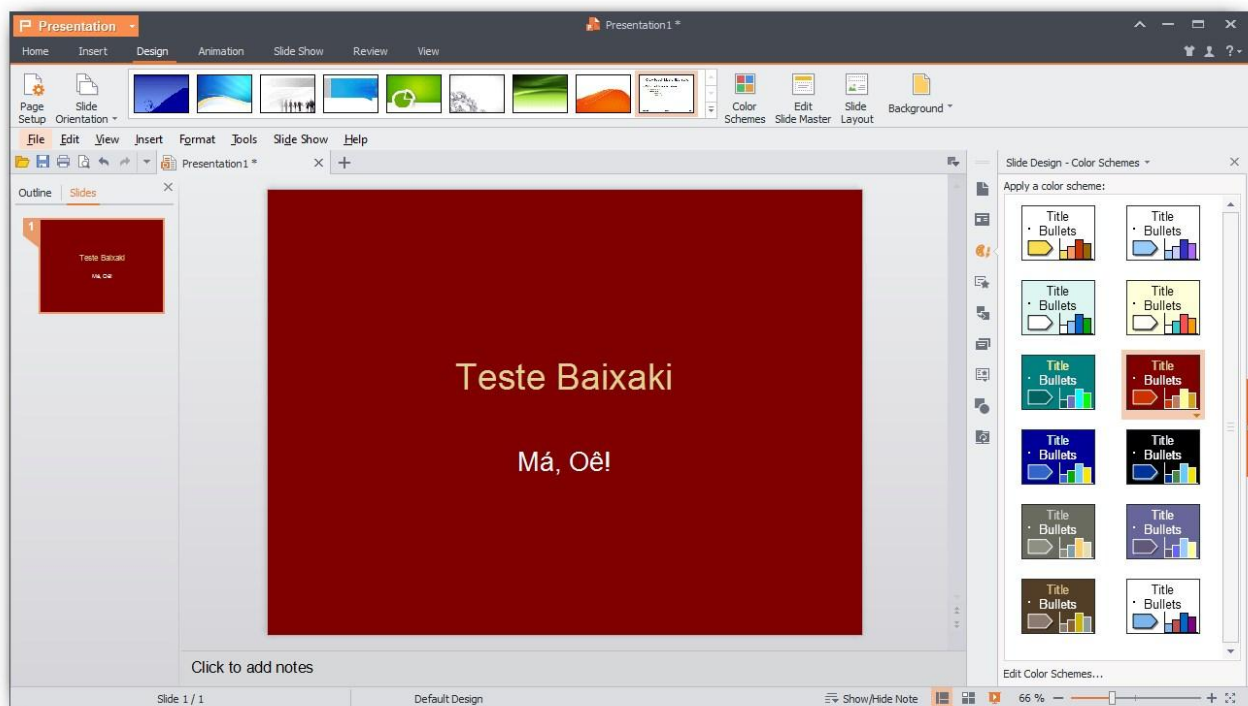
Presentation

Presentation1 *

Home Insert Design Animation Slide Show Review View

Page Setup Slide Orientation

Color Schemes Edit Slide Master Slide Layout Background

File Edit View Insert Format Tools Slide Show Help

Presentation1 *

Outline Slides

1

Teste Baixaki

Má, Oê!

Teste Baixaki

Má, Oê!

Click to add notes

Slide Design - Color Schemes

Apply a color scheme:

Title
• Bullets

Title
• Bullets

Title
• Bullets

Title
• Bullets

Title
• Bullets

Title
• Bullets

Title
• Bullets

Title
• Bullets

Title
• Bullets

Title
• Bullets

Title
• Bullets

Title
• Bullets

Edit Color Schemes...

Slide 1 / 1

Default Design

Show/Hide Note

66 %